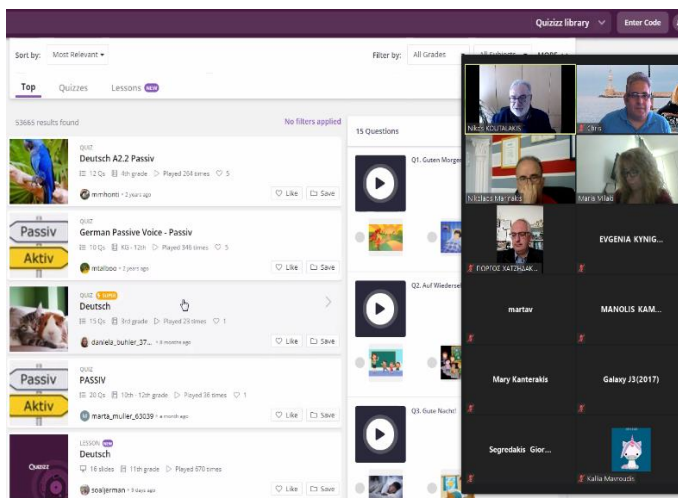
Quizizz library Enter Code

Sort by: Most Relevant

Filter by: All Grades

Top Quizzes Lessons NEW

53665 results found

No filters applied

15 Questions

Passiv
Aktiv

QUIZ
Deutsch A2.2 Passiv
12 Qs 4th grade Played 264 times 5
mmhonti • 2 years ago
Like Save

QUIZ
German Passive Voice - Passiv
10 Qs KG - 12th Played 346 times 5
mtalboo • 2 years ago
Like Save

QUIZ SUPER
Deutsch
15 Qs 3rd grade Played 29 times 1
daniela_buhler_37... • 6 months ago
Like Save

QUIZ
PASSIV
20 Qs 10th - 12th grade Played 36 times 1
marta_muller_63039 • a month ago
Like Save

LESSON NEW
Deutsch
16 slides 11th grade Played 670 times
soaljerman • 3 days ago
Like Save

Q1. Guten Morgen

Q2. Auf Wiederse

Q3. Gute Nacht!

Nikos KOUTALAKIS
Chris
Nicolaos Marinakis
Maria Milas
ΓΙΩΡΓΟΣ ΧΑΤΖΗΔΑΚ...
EVGENIA KYNIG...
martav
MANOLIS KAM...
Mary Kanterakis
Galaxy J3(2017)
Segredakis Gior...
Kalia Mavroudis